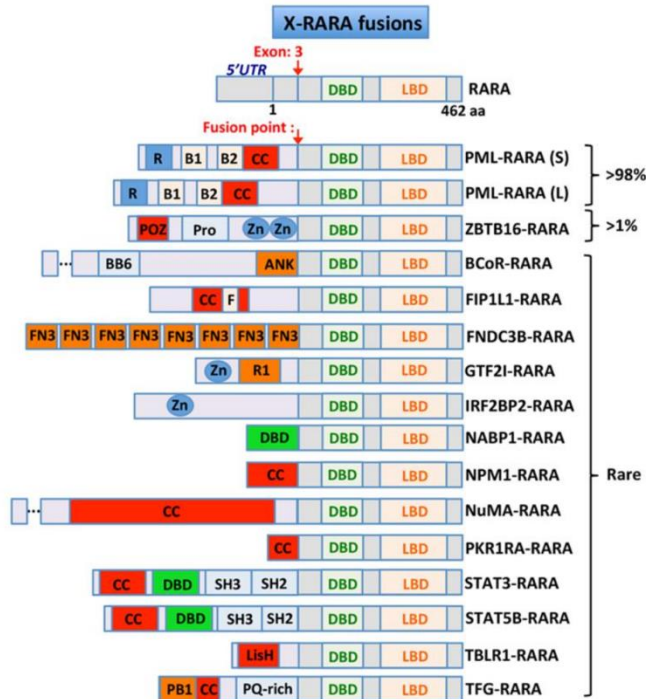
X-RARA fusions

Exon: 3
5'UTR
DBD LBD RARA
1 462 aa

Fusion point :
R B1 B2 CC DBD LBD PML-RARA (S)
R B1 B2 CC DBD LBD PML-RARA (L)
>98%
POZ Pro Zn Zn DBD LBD ZBTB16-RARA
>1%
... BB6 ANK DBD LBD BCoR-RARA
CC F DBD LBD FIP1L1-RARA
FN3 FN3 FN3 FN3 FN3 FN3 FN3 FN3 DBD LBD FNDC3B-RARA
Zn R1 DBD LBD GTF2I-RARA
Zn DBD LBD IRF2BP2-RARA
DBD DBD LBD NABP1-RARA
CC DBD LBD NPM1-RARA
... CC DBD LBD NuMA-RARA
CC DBD LBD PKR1RA-RARA
CC DBD SH3 SH2 DBD LBD STAT3-RARA
CC DBD SH3 SH2 DBD LBD STAT5B-RARA
LisH DBD LBD TBLR1-RARA
PB1 CC PQ-rich DBD LBD TFG-RARA
Rare